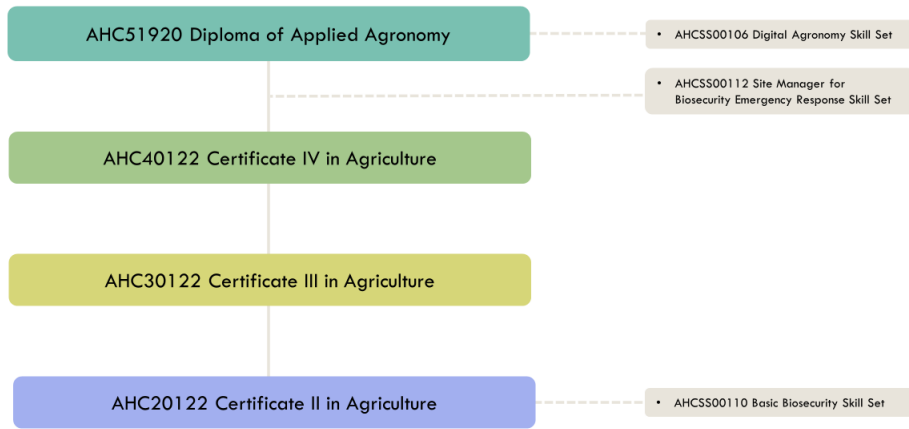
AHC51920 Diploma of Applied Agronomy

• AHCSS00106 Digital Agronomy Skill Set

• AHCSS00112 Site Manager for Biosecurity Emergency Response Skill Set

AHC40122 Certificate IV in Agriculture

AHC30122 Certificate III in Agriculture

AHC20122 Certificate II in Agriculture

• AHCSS00110 Basic Biosecurity Skill Set